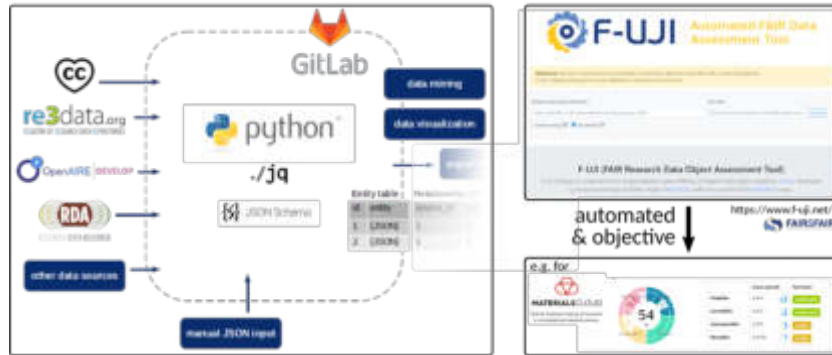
GitLab

re3data.org

OpenAIRE DEVELOP

RDA

other data sources

python

./jq

JSON Schema

Entity table

| id | entity |
|---|---|
| 1 | {JSON} |
| 2 | {JSON} |

data mining

data visualization

manual JSON input

F-UJI

Automated FAIR Data Assessment Tool

F-UJI (FAIR Research Data Object Assessment Tool)

automated & objective

https://www.f-uji.net/

FAIRSFAIR

e.g. for

MATERIALS CLOUD

54